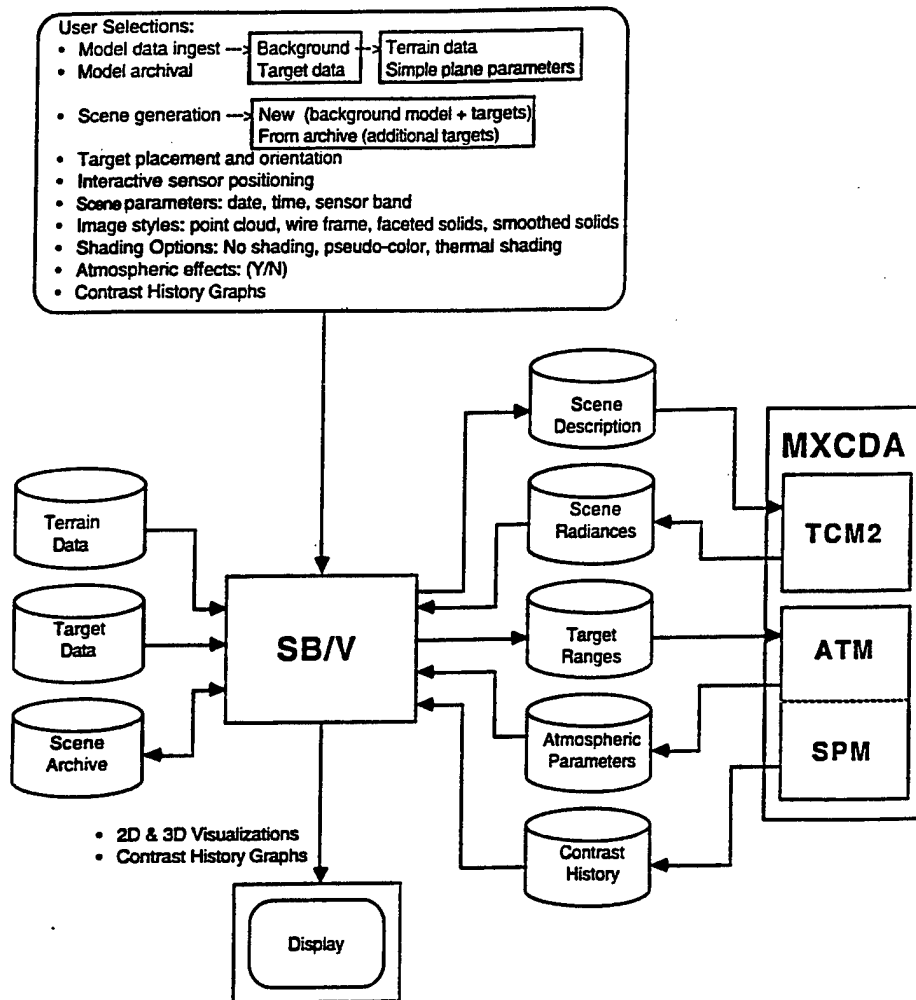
User Selections:
• Model data ingest ---> Background ---> Terrain data
• Model archival Target data Simple plane parameters
• Scene generation ---> New (background model + targets)
From archive (additional targets)
• Target placement and orientation
• Interactive sensor positioning
• Scene parameters: date, time, sensor band
• Image styles: point cloud, wire frame, faceted solids, smoothed solids
• Shading Options: No shading, pseudo-color, thermal shading
• Atmospheric effects: (Y/N)
• Contrast History Graphs

Terrain Data
Target Data
Scene Archive

SB/V

Scene Description
Scene Radiances
Target Ranges
Atmospheric Parameters
Contrast History

MXCDA
TCM2
ATM
SPM

• 2D & 3D Visualizations
• Contrast History Graphs

Display